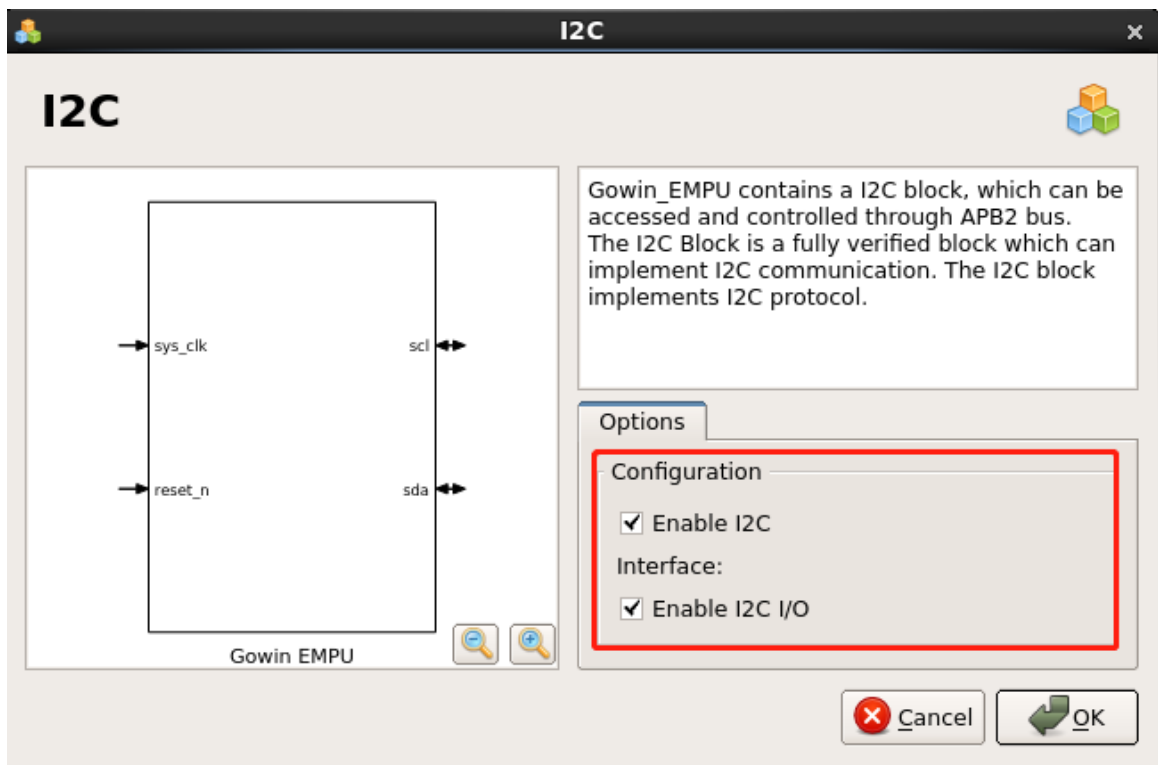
I2C

I2C

sys_clk

reset_n

scl

sda

Gowin EMPU

Gowin_EMPU contains a I2C block, which can be accessed and controlled through APB2 bus.
The I2C Block is a fully verified block which can implement I2C communication. The I2C block implements I2C protocol.

Options

Configuration

Enable I2C

Interface:

Enable I2C I/O

Cancel

OK